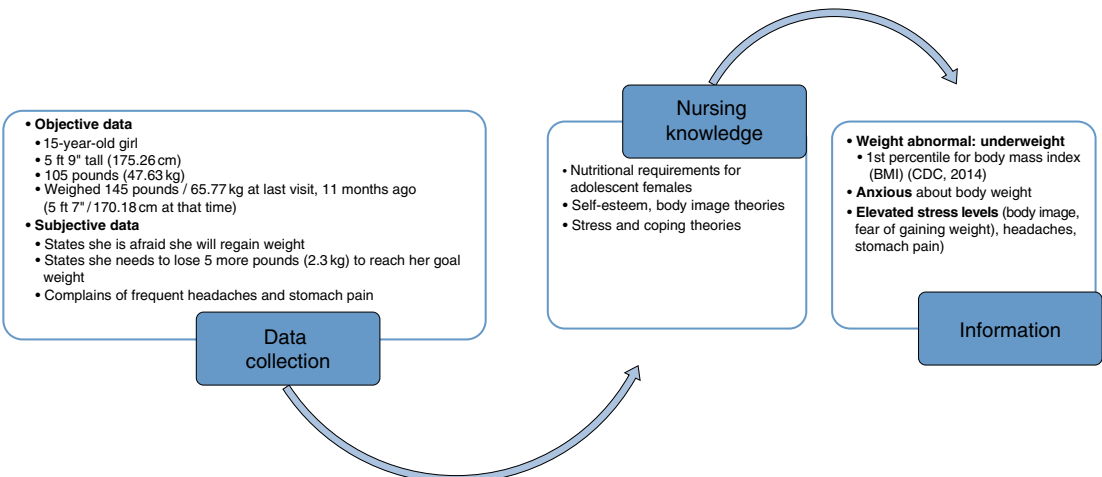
• Objective data
• 15-year-old girl
• 5 ft 9" tall (175.26 cm)
• 105 pounds (47.63 kg)
• Weighed 145 pounds / 65.77 kg at last visit, 11 months ago (5 ft 7" / 170.18 cm at that time)
• Subjective data
• States she is afraid she will regain weight
• States she needs to lose 5 more pounds (2.3 kg) to reach her goal weight
• Complains of frequent headaches and stomach pain

Data collection

Nursing knowledge

• Nutritional requirements for adolescent females
• Self-esteem, body image theories
• Stress and coping theories

• Weight abnormal: underweight
• 1st percentile for body mass index (BMI) (CDC, 2014)
• Anxious about body weight
• Elevated stress levels (body image, fear of gaining weight), headaches, stomach pain)

Information